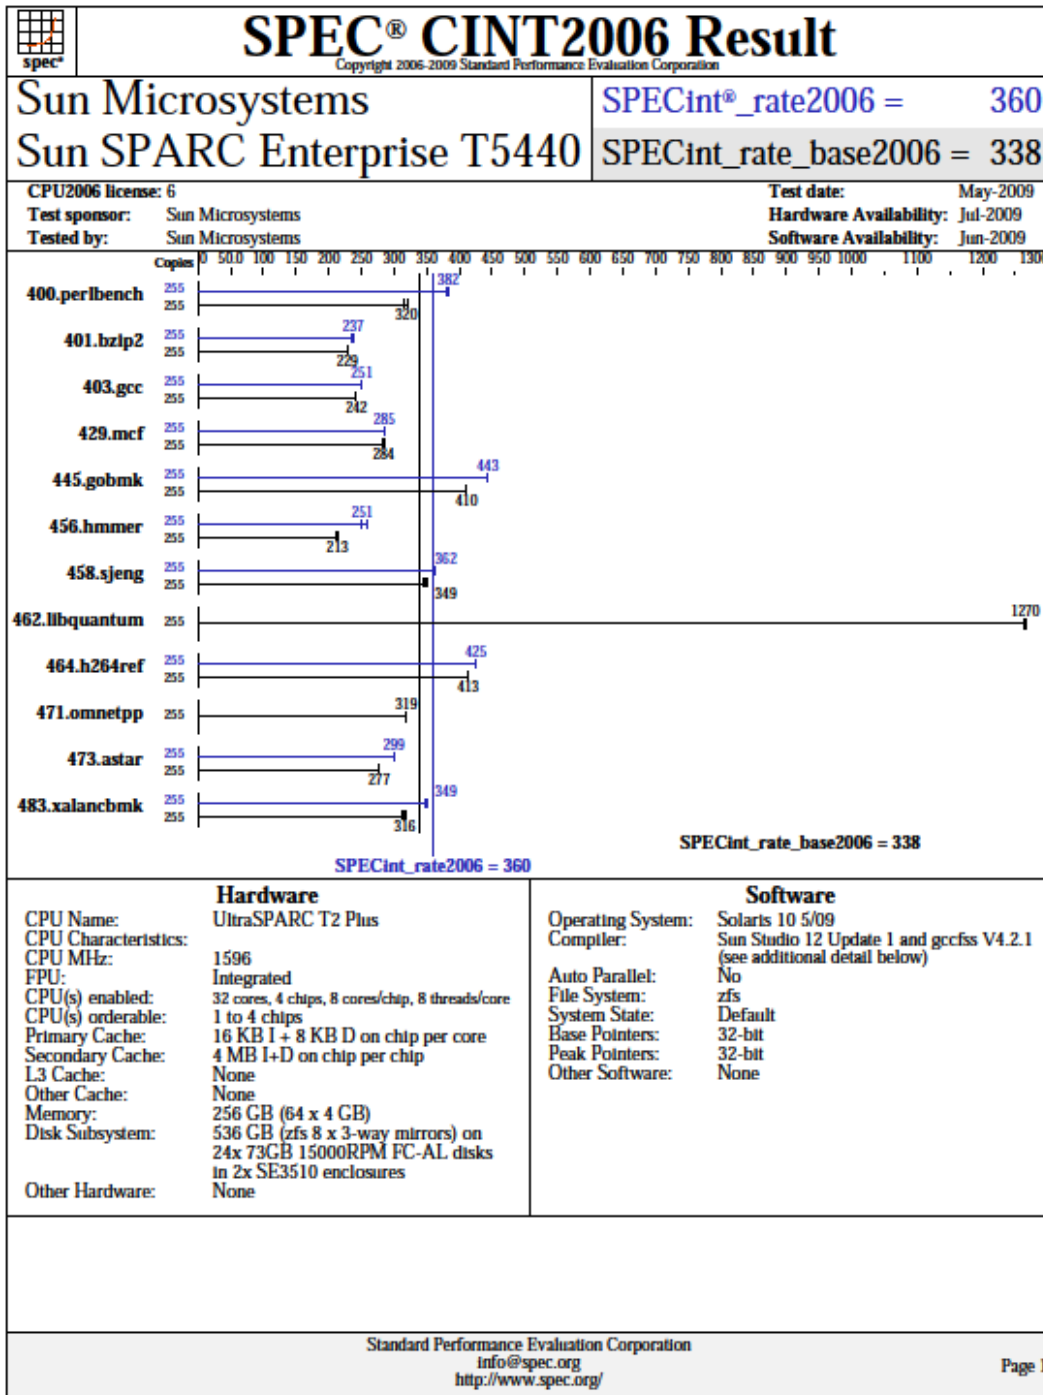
spec®

SPEC® CINT2006 Result
Copyright 2006-2009 Standard Performance Evaluation Corporation

Sun Microsystems
Sun SPARC Enterprise T5440

SPECint®_rate2006 = 360
SPECint_rate_base2006 = 338

CPU2006 license: 6
Test sponsor: Sun Microsystems
Tested by: Sun Microsystems

Test date: May-2009
Hardware Availability: Jul-2009
Software Availability: Jun-2009

Copies 0 50.0 100 150 200 250 300 350 400 450 500 550 600 650 700 750 800 850 900 950 1000 1100 1200 1300

400.perlbench 255 255 382 320
401.bzip2 255 255 237 229
403.gcc 255 255 251 242
429.mcf 255 255 285 284
445.gobmk 255 255 443 410
456.hmmer 255 255 251 213
458.sjeng 255 255 362 349
462.libquantum 255 1270
464.h264ref 255 255 425 413
471.omnetpp 255 319
473.astar 255 255 299 277
483.xalancbmk 255 255 349 316

SPECint_rate_base2006 = 338
SPECint_rate2006 = 360

Hardware
CPU Name: UltraSPARC T2 Plus
CPU Characteristics:
CPU MHz: 1596
FPU: Integrated
CPU(s) enabled: 32 cores, 4 chips, 8 cores/chip, 8 threads/core
CPU(s) orderable: 1 to 4 chips
Primary Cache: 16 KB I + 8 KB D on chip per core
Secondary Cache: 4 MB I+D on chip per chip
L3 Cache: None
Other Cache: None
Memory: 256 GB (64 x 4 GB)
Disk Subsystem: 536 GB (zfs 8 x 3-way mirrors) on 24x 73GB 15000RPM FC-AL disks in 2x SE3510 enclosures
Other Hardware: None

Software
Operating System: Solaris 10 5/09
Compiler: Sun Studio 12 Update 1 and gccfss V4.2.1 (see additional detail below)
Auto Parallel: No
File System: zfs
System State: Default
Base Pointers: 32-bit
Peak Pointers: 32-bit
Other Software: None

Standard Performance Evaluation Corporation
info@spec.org
http://www.spec.org/

Page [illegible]